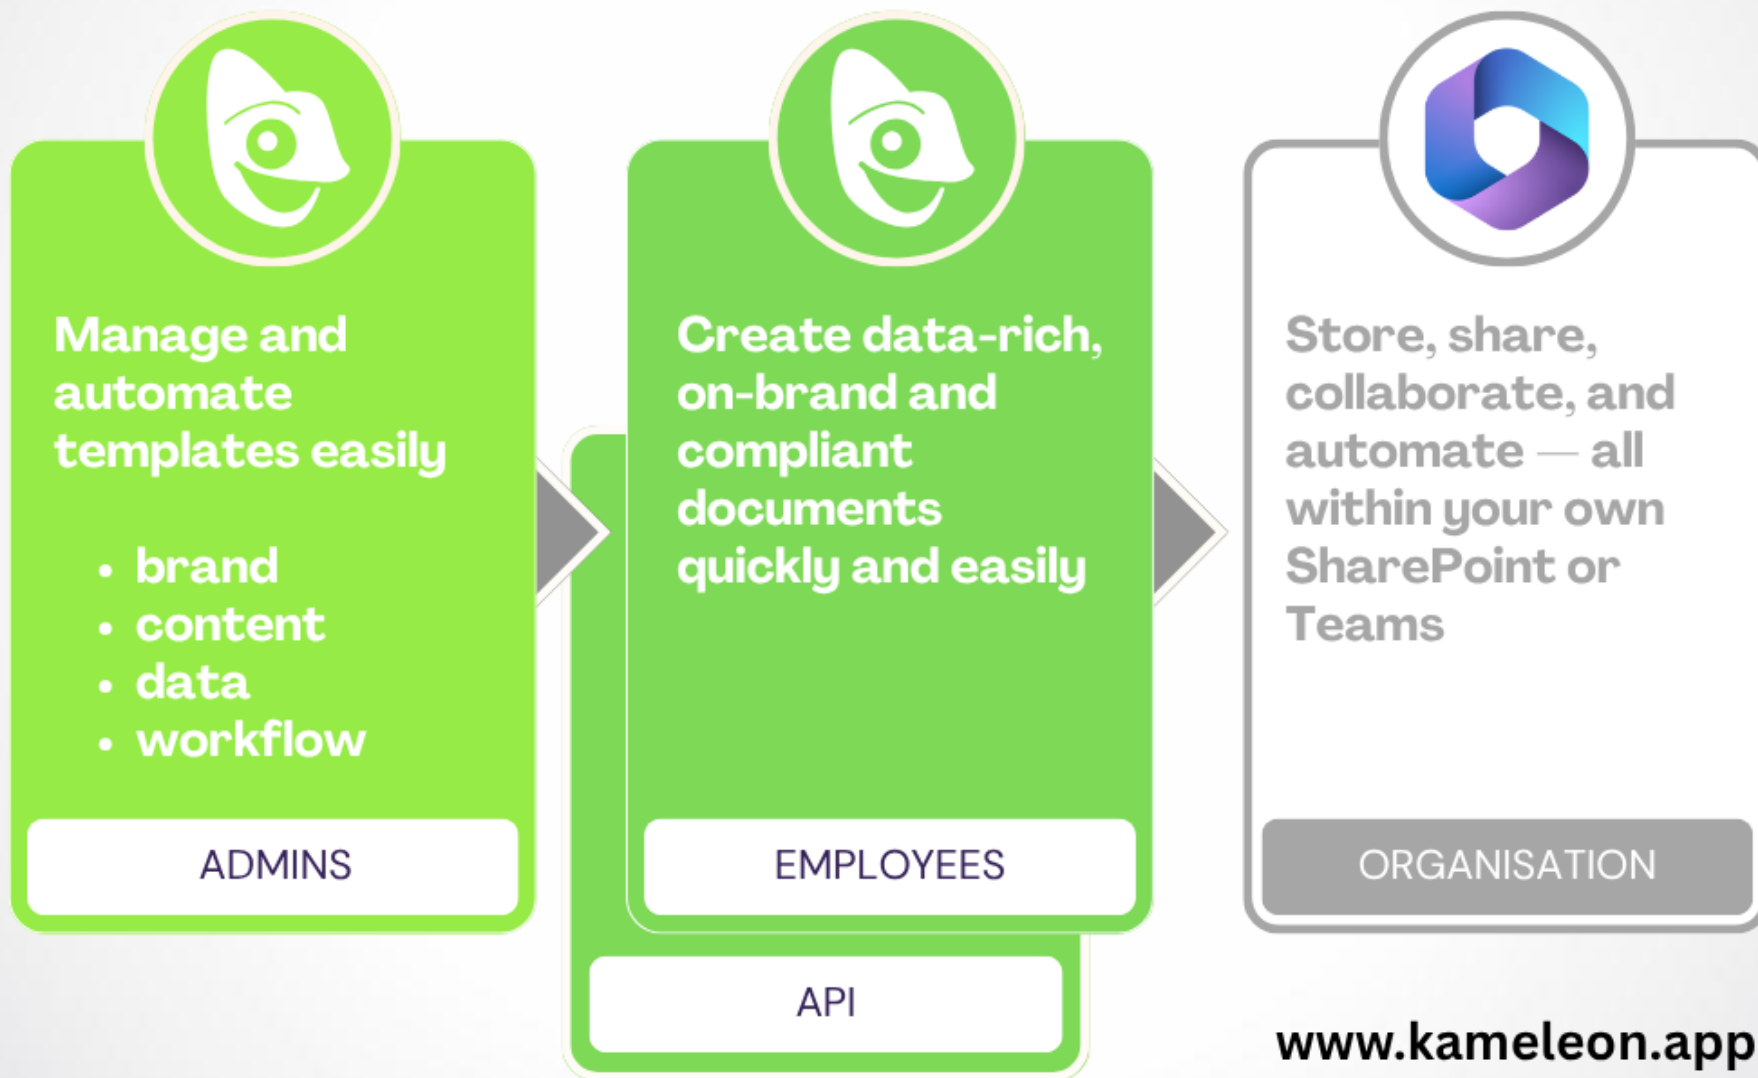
Manage and automate templates easily

- brand
- content
- data
- workflow

ADMINS

Create data-rich, on-brand and compliant documents quickly and easily

EMPLOYEES

API

Store, share, collaborate, and automate — all within your own SharePoint or Teams

ORGANISATION

www.kameleon.app